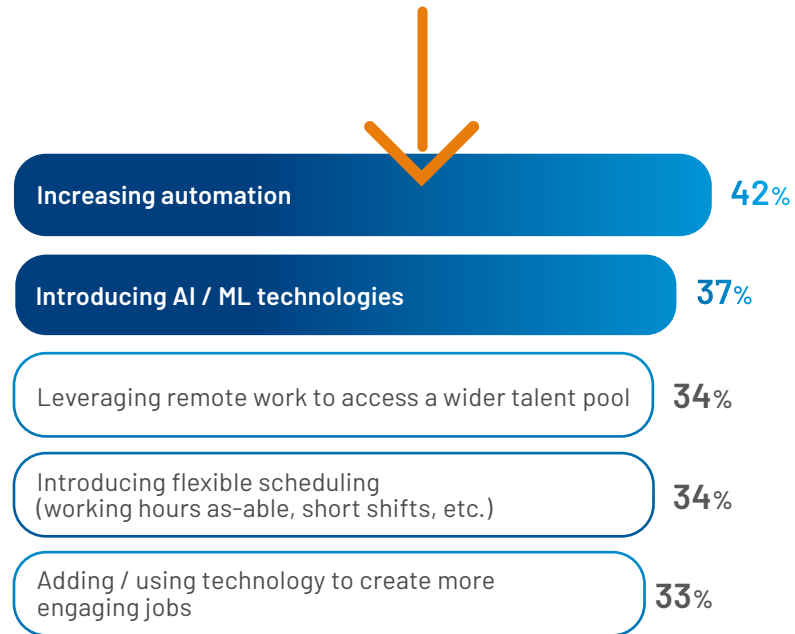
Increasing automation 42%

Introducing AI / ML technologies 37%

Leveraging remote work to access a wider talent pool 34%

Introducing flexible scheduling (working hours as-able, short shifts, etc.) 34%

Adding / using technology to create more engaging jobs 33%